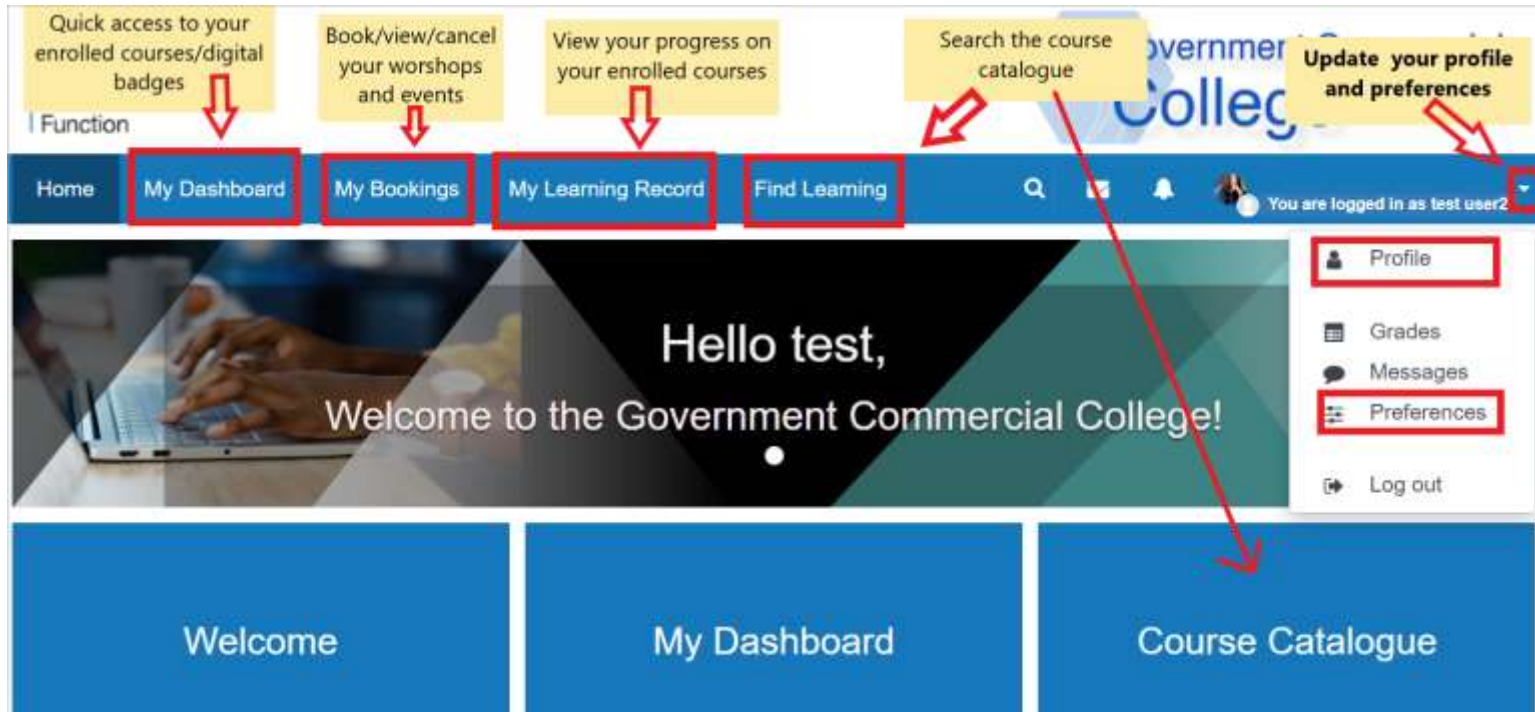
Quick access to your enrolled courses/digital badges

Book/view/cancel your worshops and events

View your progress on your enrolled courses

Search the course catalogue

Update your profile and preferences

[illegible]overnment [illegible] College

| Function

Home
My Dashboard
My Bookings
My Learning Record
Find Learning
You are logged in as test user2

Profile
Grades
Messages
Preferences
Log out

Hello test,
Welcome to the Government Commercial College!

Welcome
My Dashboard
Course Catalogue